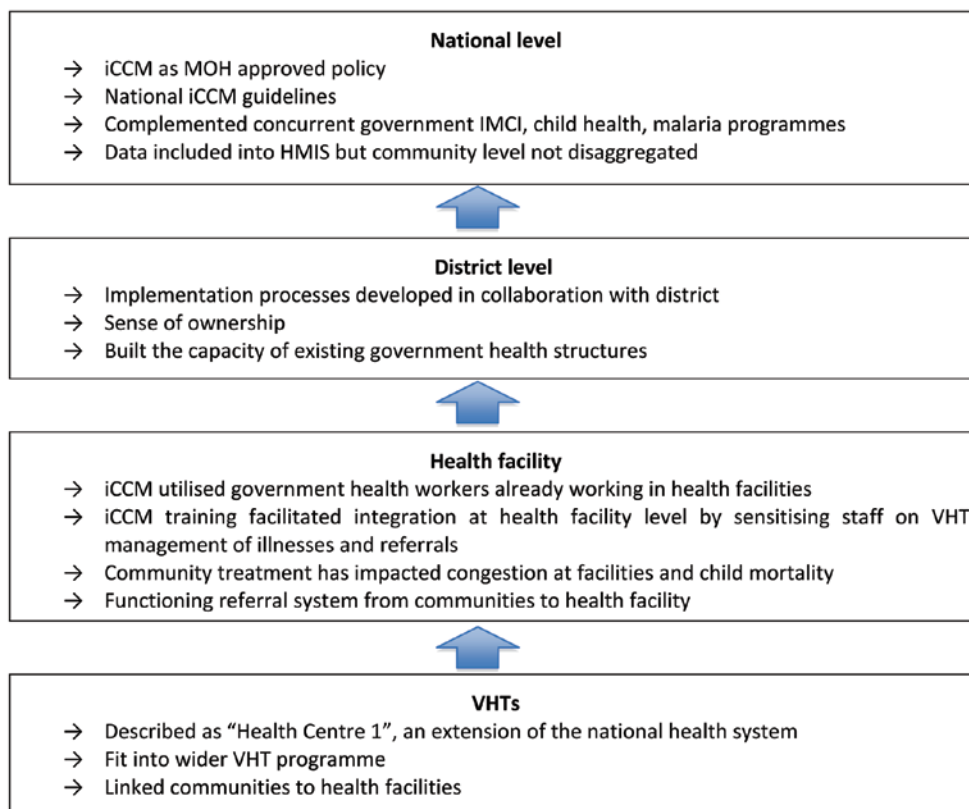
**National level**
→ iCCM as MOH approved policy
→ National iCCM guidelines
→ Complemented concurrent government IMCI, child health, malaria programmes
→ Data included into HMIS but community level not disaggregated

**District level**
→ Implementation processes developed in collaboration with district
→ Sense of ownership
→ Built the capacity of existing government health structures

**Health facility**
→ iCCM utilised government health workers already working in health facilities
→ iCCM training facilitated integration at health facility level by sensitising staff on VHT management of illnesses and referrals
→ Community treatment has impacted congestion at facilities and child mortality
→ Functioning referral system from communities to health facility

**VHTs**
→ Described as "Health Centre 1", an extension of the national health system
→ Fit into wider VHT programme
→ Linked communities to health facilities